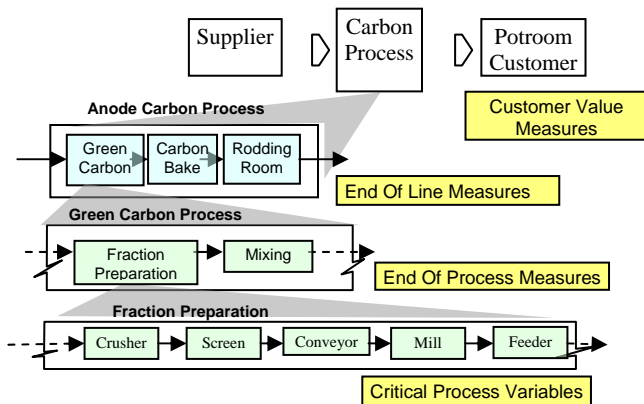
Supplier

Carbon Process

Potroom Customer

Customer Value Measures

Anode Carbon Process

Green Carbon

Carbon Bake

Rodding Room

End Of Line Measures

Green Carbon Process

Fraction Preparation

Mixing

End Of Process Measures

Fraction Preparation

Crusher

Screen

Conveyor

Mill

Feeder

Critical Process Variables